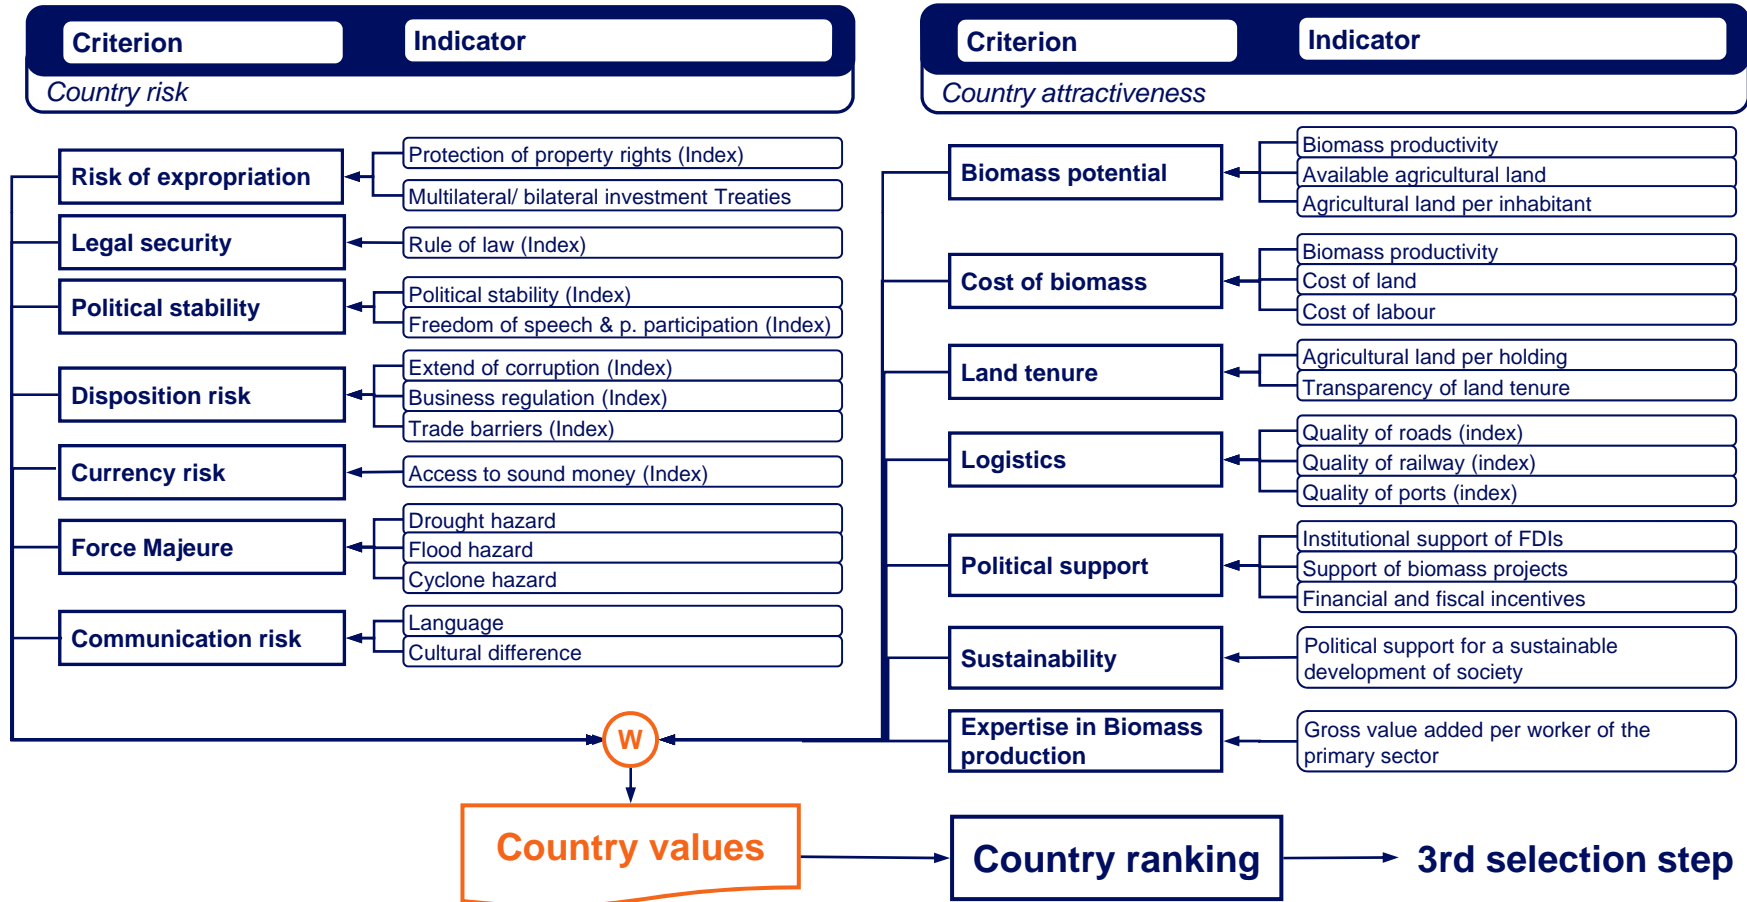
Criterion
Indicator
Country risk

Risk of expropriation
Protection of property rights (Index)
Multilateral/ bilateral investment Treaties

Legal security
Rule of law (Index)

Political stability
Political stability (Index)
Freedom of speech & p. participation (Index)

Disposition risk
Extend of corruption (Index)
Business regulation (Index)
Trade barriers (Index)

Currency risk
Access to sound money (Index)

Force Majeure
Drought hazard
Flood hazard
Cyclone hazard

Communication risk
Language
Cultural difference

Criterion
Indicator
Country attractiveness

Biomass potential
Biomass productivity
Available agricultural land
Agricultural land per inhabitant

Cost of biomass
Biomass productivity
Cost of land
Cost of labour

Land tenure
Agricultural land per holding
Transparency of land tenure

Logistics
Quality of roads (index)
Quality of railway (index)
Quality of ports (index)

Political support
Institutional support of FDIs
Support of biomass projects
Financial and fiscal incentives

Sustainability
Political support for a sustainable development of society

Expertise in Biomass production
Gross value added per worker of the primary sector

W

Country values

Country ranking

3rd selection step